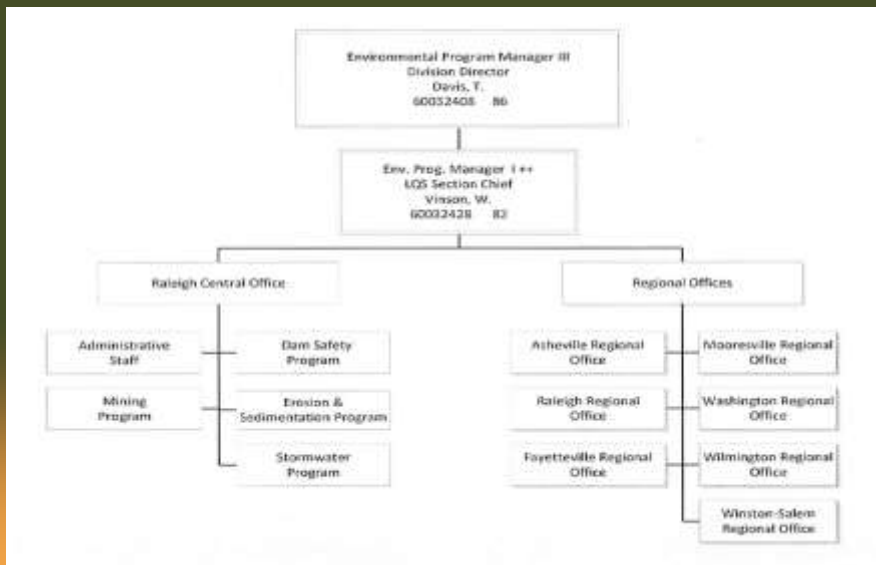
Environmental Program Manager III
Division Director
Davis, T.
60032408 86

Env. Prog. Manager I ++
LQS Section Chief
Vinson, W.
60032428 82

Raleigh Central Office

Regional Offices

Administrative Staff

Dam Safety Program

Mining Program

Erosion & Sedimentation Program

Stormwater Program

Asheville Regional Office

Mooresville Regional Office

Raleigh Regional Office

Washington Regional Office

Fayetteville Regional Office

Wilmington Regional Office

Winston-Salem Regional Office